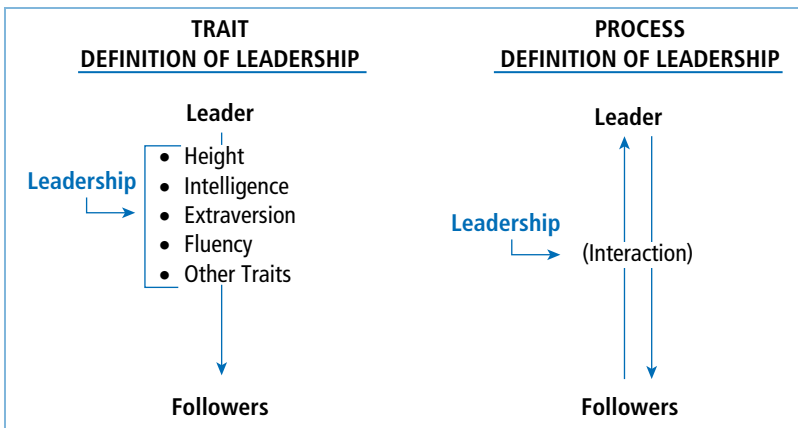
TRAIT
DEFINITION OF LEADERSHIP

Leader

Leadership

- Height
- Intelligence
- Extraversion
- Fluency
- Other Traits

Followers

PROCESS
DEFINITION OF LEADERSHIP

Leader

Leadership

(Interaction)

Followers